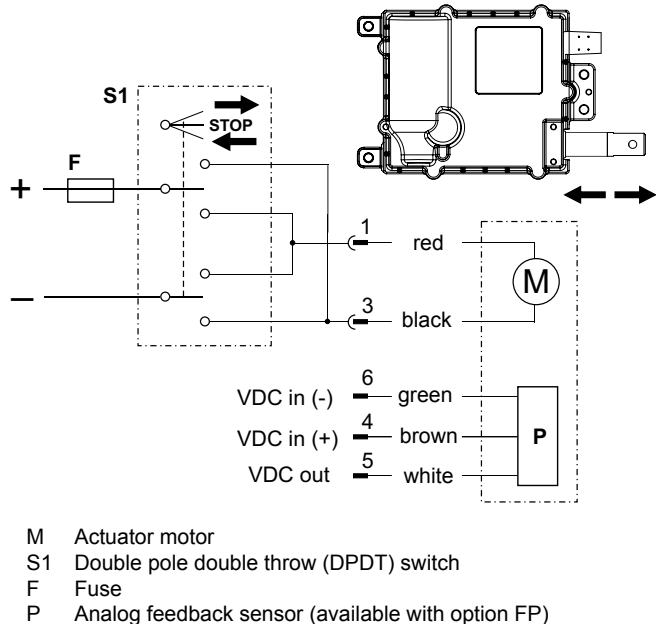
S1

STOP

F

+

–

1

red

M

3

black

VDC in (-)

6

green

VDC in (+)

4

brown

P

VDC out

5

white

M Actuator motor
S1 Double pole double throw (DPDT) switch
F Fuse
P Analog feedback sensor (available with option FP)